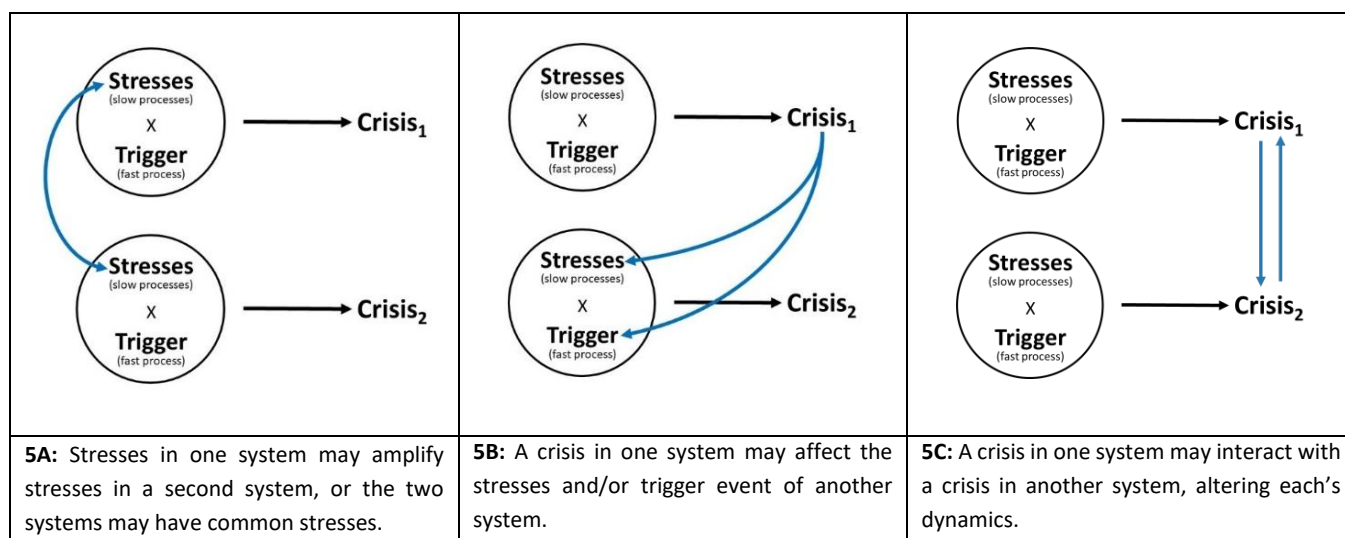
| Stresses (slow processes) X Trigger (fast process) → $\text{Crisis}_1$<br>Stresses (slow processes) X Trigger (fast process) → $\text{Crisis}_2$ | Stresses (slow processes) X Trigger (fast process) → $\text{Crisis}_1$<br>Stresses (slow processes) X Trigger (fast process) → $\text{Crisis}_2$ | Stresses (slow processes) X Trigger (fast process) → $\text{Crisis}_1$<br>Stresses (slow processes) X Trigger (fast process) → $\text{Crisis}_2$ |
|---|---|---|
| **5A:** Stresses in one system may amplify stresses in a second system, or the two systems may have common stresses. | **5B:** A crisis in one system may affect the stresses and/or trigger event of another system. | **5C:** A crisis in one system may interact with a crisis in another system, altering each's dynamics. |